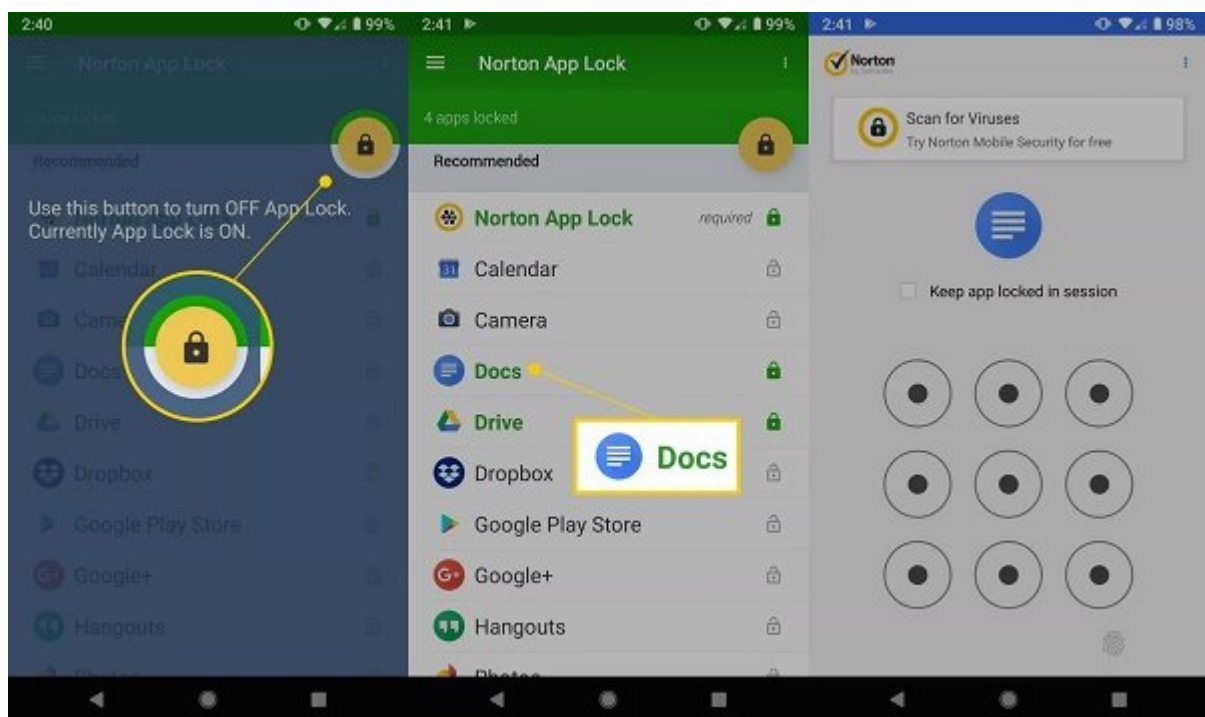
2:40 99%

Norton App Lock

4 apps locked

Recommended

Use this button to turn OFF App Lock. Currently App Lock is ON.

Calendar

Camera

Docs

Drive

Dropbox

Google Play Store

Google+

Hangouts

2:41 99%

Norton App Lock

4 apps locked

Recommended

Norton App Lock required

31 Calendar

Camera

Docs

Drive

Docs

Dropbox

Google Play Store

Google+

Hangouts

Photos

2:41 98%

Norton

Scan for Viruses

Try Norton Mobile Security for free

Keep app locked in session